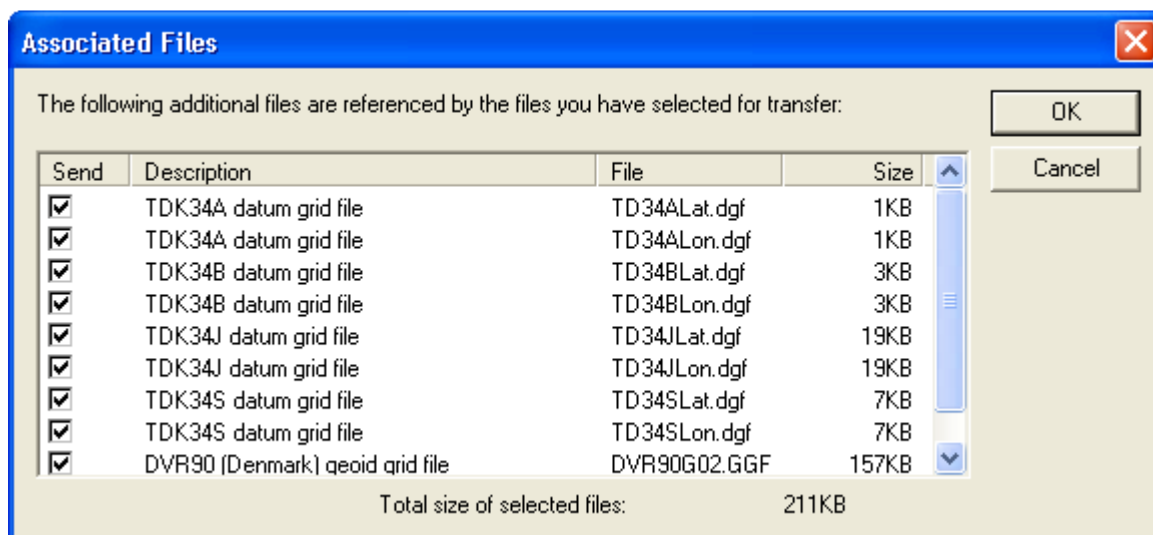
Associated Files

The following additional files are referenced by the files you have selected for transfer:

OK

Cancel

| Send | Description | File | Size |
|---|---|---|---|
| ☑ | TDK34A datum grid file | TD34ALat.dgf | 1KB |
| ☑ | TDK34A datum grid file | TD34ALon.dgf | 1KB |
| ☑ | TDK34B datum grid file | TD34BLat.dgf | 3KB |
| ☑ | TDK34B datum grid file | TD34BLon.dgf | 3KB |
| ☑ | TDK34J datum grid file | TD34JLat.dgf | 19KB |
| ☑ | TDK34J datum grid file | TD34JLon.dgf | 19KB |
| ☑ | TDK34S datum grid file | TD34SLat.dgf | 7KB |
| ☑ | TDK34S datum grid file | TD34SLon.dgf | 7KB |
| ☑ | DVR90 (Denmark) geoid grid file | DVR90G02.GGF | 157KB |

Total size of selected files: 211KB